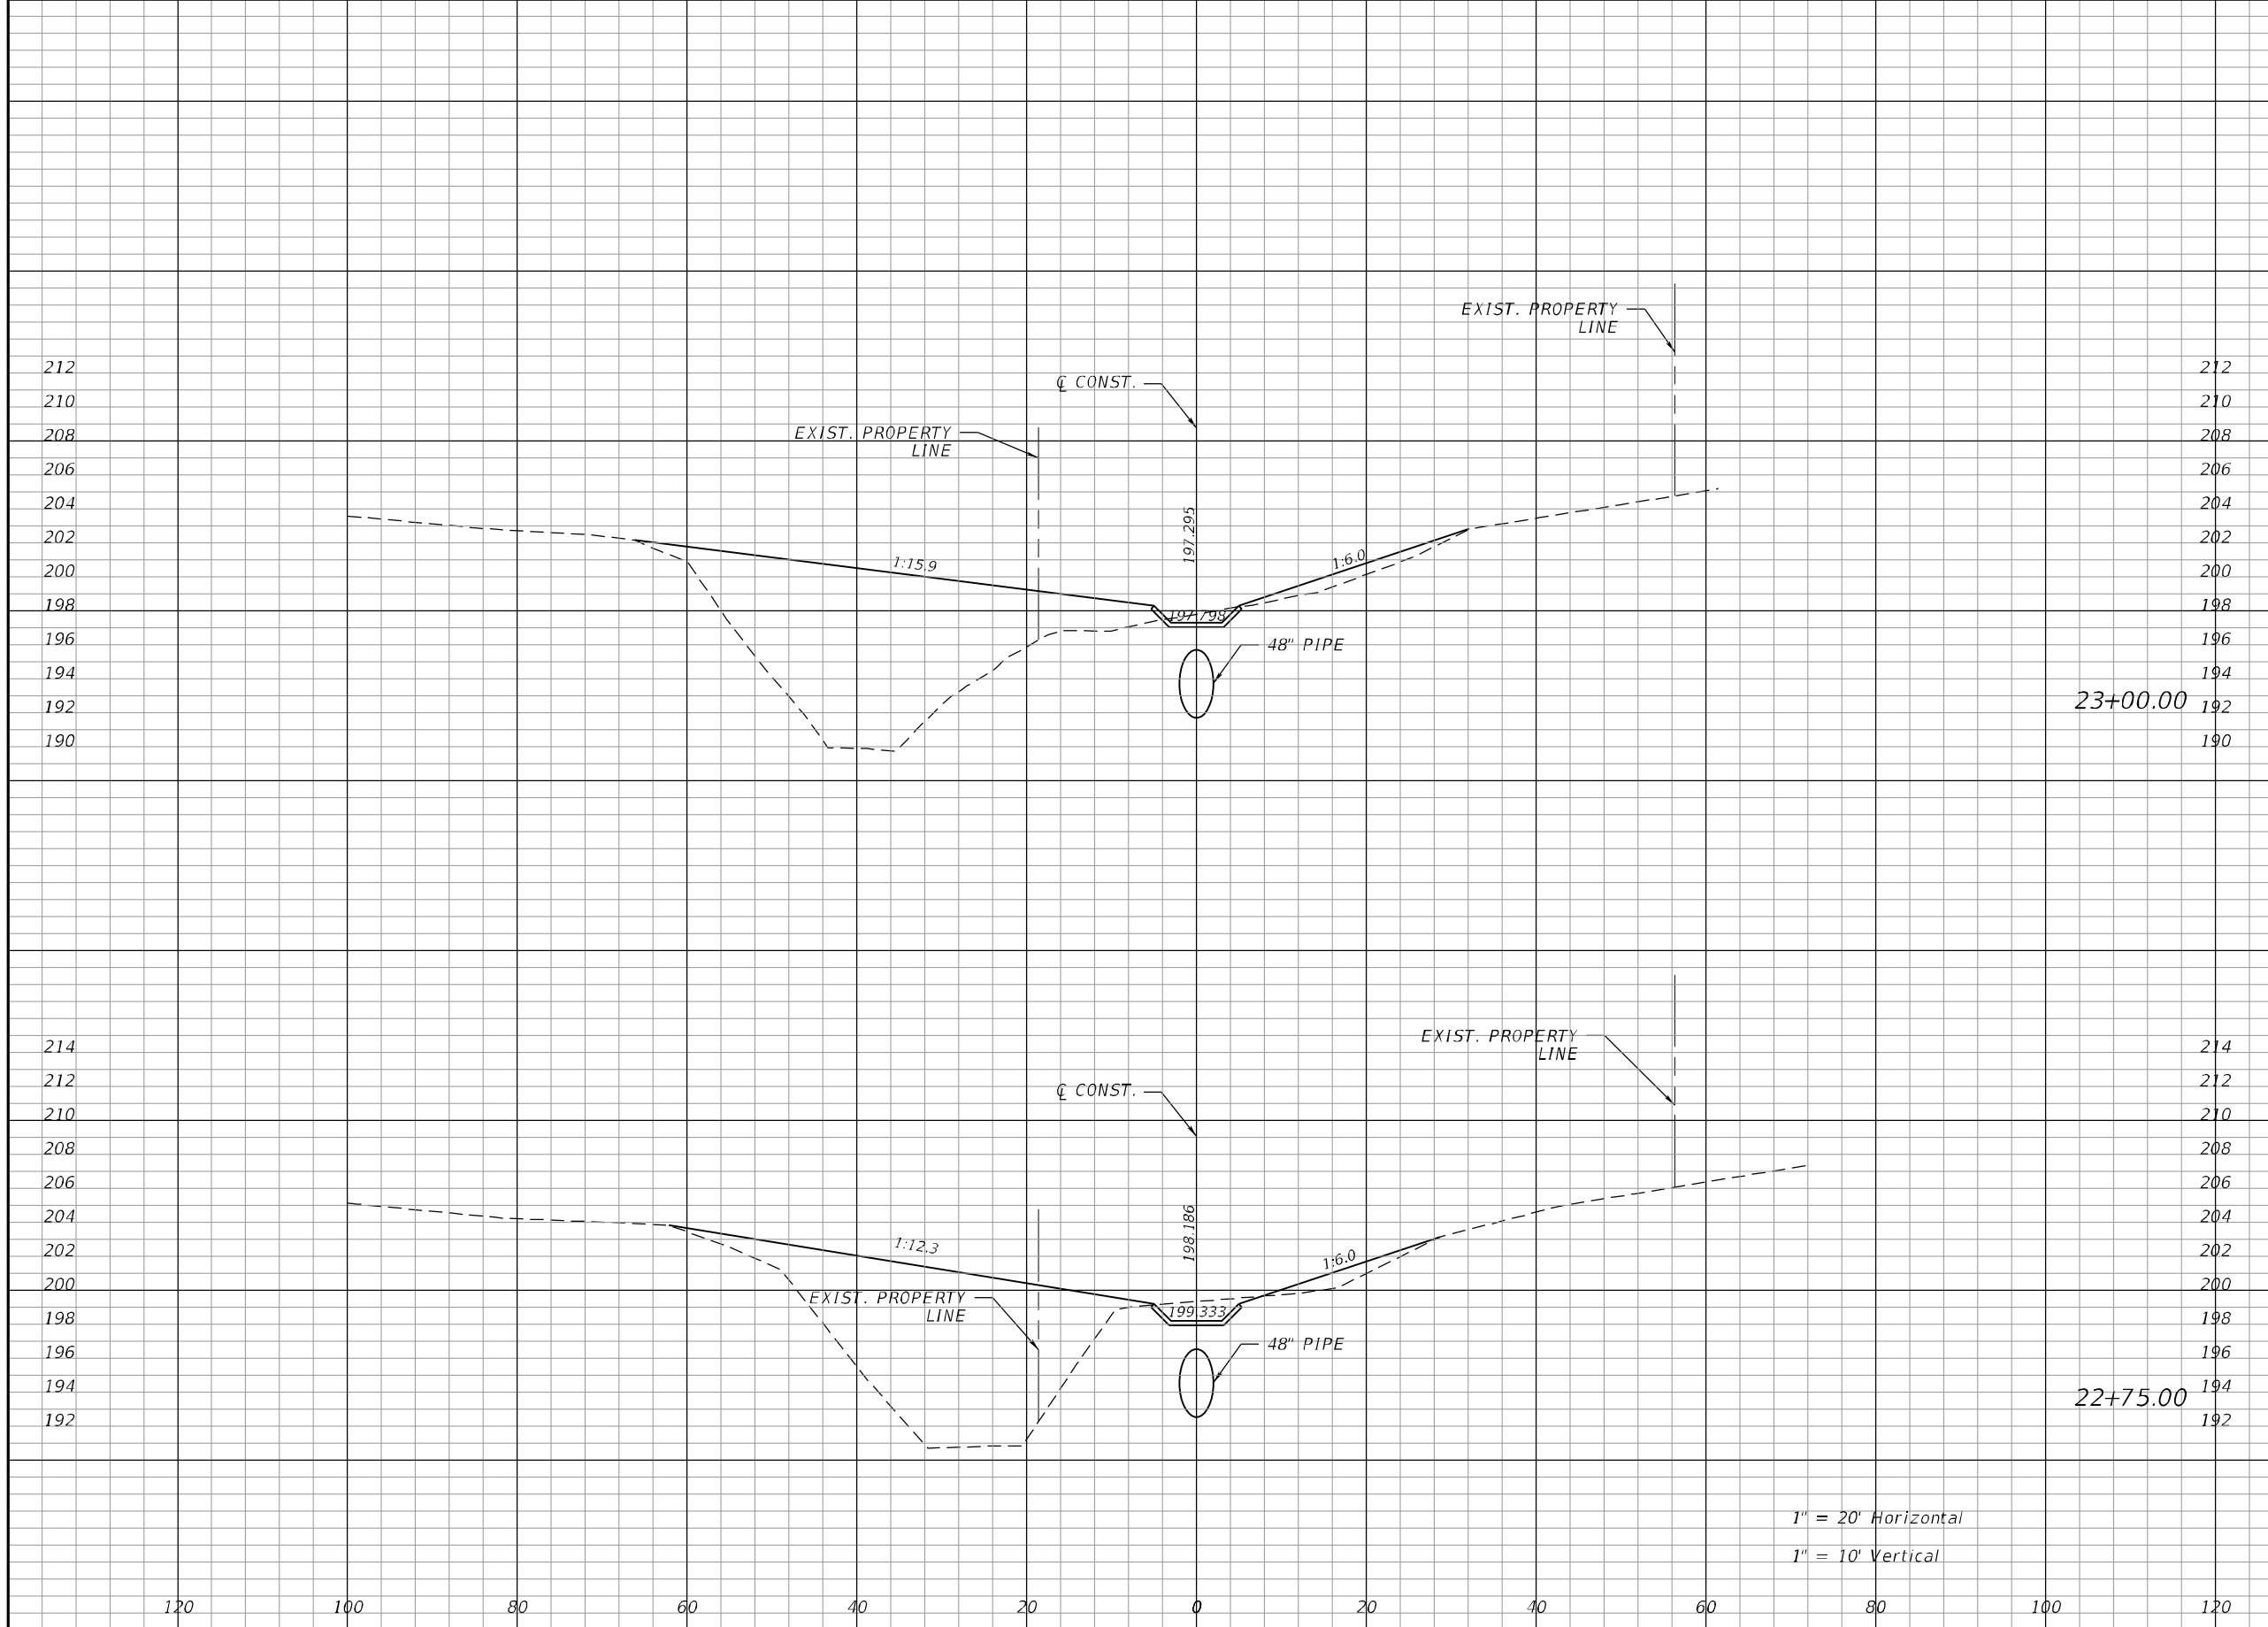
EXIST. PROPERTY LINE

℄ CONST.

EXIST. PROPERTY LINE

212 210 208 206 204 202 200 198 196 194 192 190

197.295

1:15.9

1:6.0

197.798

48" PIPE

23+00.00

212 210 208 206 204 202 200 198 196 194 192 190

EXIST. PROPERTY LINE

℄ CONST.

214 212 210 208 206 204 202 200 198 196 194 192

198.186

1:12.3

1:6.0

EXIST. PROPERTY LINE

199.333

48" PIPE

22+75.00

214 212 210 208 206 204 202 200 198 196 194 192

1" = 20' Horizontal

1" = 10' Vertical

120 100 80 60 40 20 0 20 40 60 80 100 120